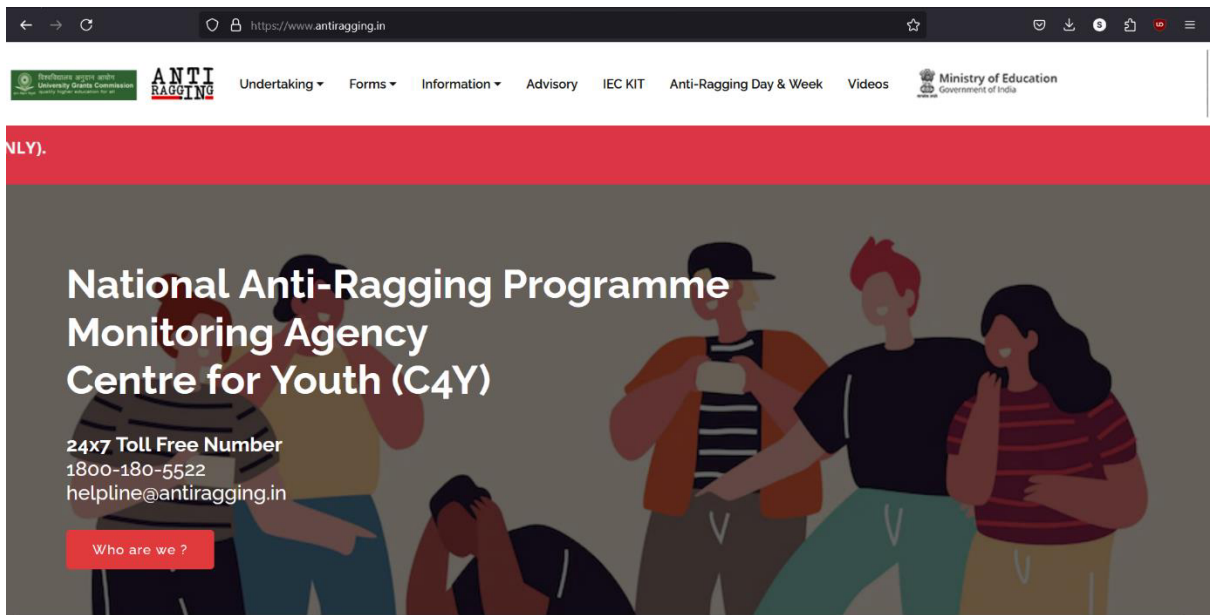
https://www.antiragging.in

विश्वविद्यालय अनुदान आयोग University Grants Commission quality higher education for all

ANTI RAGGING

Undertaking ▾ Forms ▾ Information ▾ Advisory IEC KIT Anti-Ragging Day & Week Videos

Ministry of Education Government of India

NLY).

National Anti-Ragging Programme Monitoring Agency
Centre for Youth (C4Y)

24x7 Toll Free Number
1800-180-5522
helpline@antiragging.in

Who are we ?